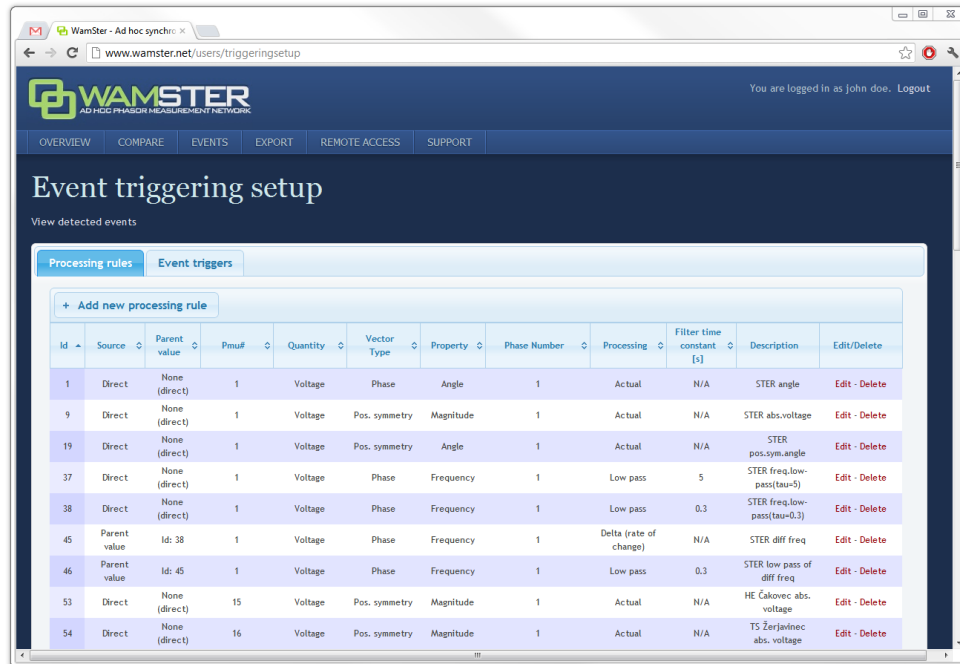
WamSter - Ad hoc synchro ×

www.wamster.net/users/triggeringsetup

WAMSTER
AD HOC PHASOR MEASUREMENT NETWORK

You are logged in as john doe. Logout

OVERVIEW COMPARE EVENTS EXPORT REMOTE ACCESS SUPPORT

Event triggering setup

View detected events

Processing rules Event triggers

+ Add new processing rule

| Id | Source | Parent value | Pmu# | Quantity | Vector Type | Property | Phase Number | Processing | Filter time constant [s] | Description | Edit/Delete |
|---|---|---|---|---|---|---|---|---|---|---|---|
| 1 | Direct | None (direct) | 1 | Voltage | Phase | Angle | 1 | Actual | N/A | STER angle | Edit - Delete |
| 9 | Direct | None (direct) | 1 | Voltage | Pos. symmetry | Magnitude | 1 | Actual | N/A | STER abs.voltage | Edit - Delete |
| 19 | Direct | None (direct) | 1 | Voltage | Pos. symmetry | Angle | 1 | Actual | N/A | STER pos.sym.angle | Edit - Delete |
| 37 | Direct | None (direct) | 1 | Voltage | Phase | Frequency | 1 | Low pass | 5 | STER freq.low-pass(tau=5) | Edit - Delete |
| 38 | Direct | None (direct) | 1 | Voltage | Phase | Frequency | 1 | Low pass | 0.3 | STER freq.low-pass(tau=0.3) | Edit - Delete |
| 45 | Parent value | Id: 38 | 1 | Voltage | Phase | Frequency | 1 | Delta (rate of change) | N/A | STER diff freq | Edit - Delete |
| 46 | Parent value | Id: 45 | 1 | Voltage | Phase | Frequency | 1 | Low pass | 0.3 | STER low pass of diff freq | Edit - Delete |
| 53 | Direct | None (direct) | 15 | Voltage | Pos. symmetry | Magnitude | 1 | Actual | N/A | HE Čakovec abs. voltage | Edit - Delete |
| 54 | Direct | None (direct) | 16 | Voltage | Pos. symmetry | Magnitude | 1 | Actual | N/A | TS Žerjavinec abs. voltage | Edit - Delete |